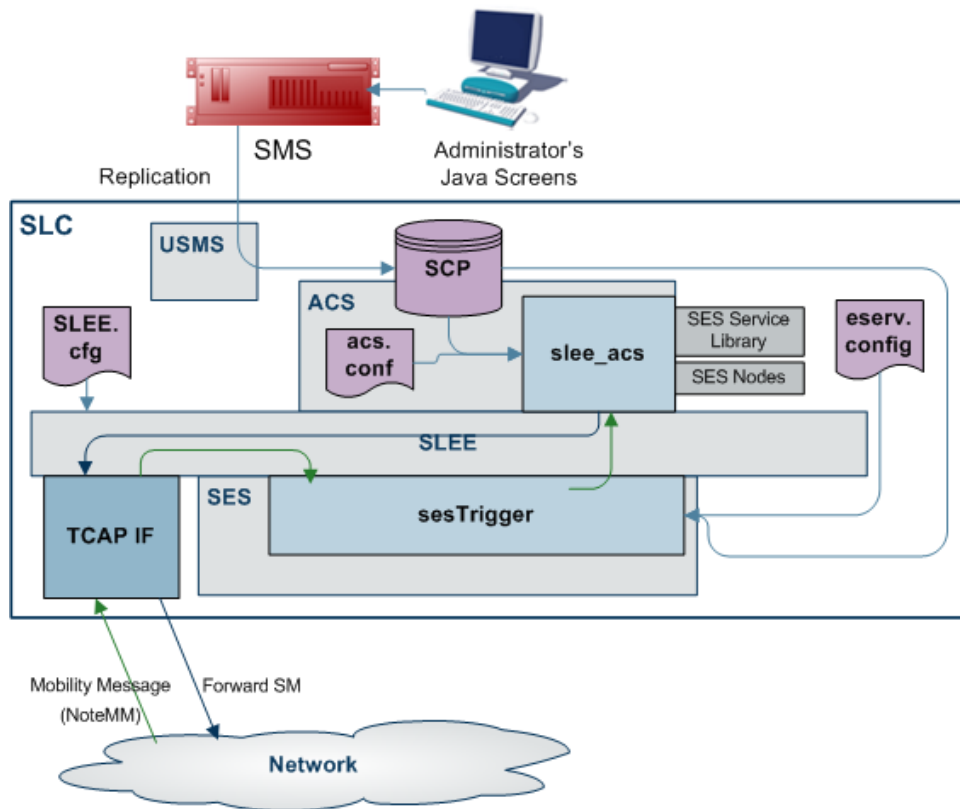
SMS

Administrator's Java Screens

Replication

SLC

USMS

SCP

ACS

SLEE. cfg

acs. conf

slee_acs

SES Service Library

SES Nodes

eserv. config

SLEE

SES

TCAP IF

sesTrigger

Mobility Message (NoteMM)

Forward SM

Network